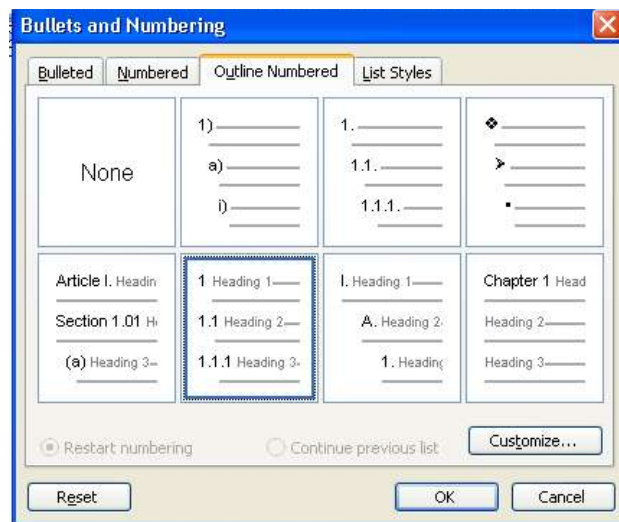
Bullets and Numbering

Bulleted | Numbered | Outline Numbered | List Styles

None

1)
a)
i)

1.
1.1.
1.1.1.

❖
➢
▪

Article I. Headin
Section 1.01 H
(a) Heading 3

1 Heading 1
1.1 Heading 2
1.1.1 Heading 3

I. Heading 1
A. Heading 2
1. Heading

Chapter 1 Head
Heading 2
Heading 3

Restart numbering
Continue previous list
Customize...

Reset
OK
Cancel